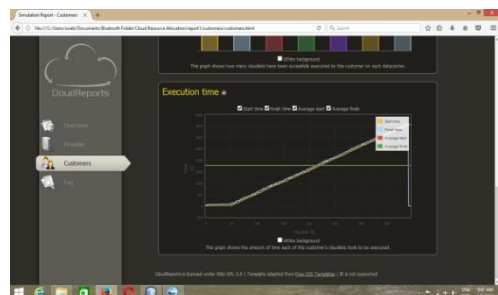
Simulation Report - Customers

file:///C:/Users/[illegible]/Documents/Bluetooth Folder/Cloud Resource Allocation/report/customers/customers.html

Search

White background

The graph shows how many cloudlets have been successfully executed to the customer on each datacenter.

CloudReports

Overview

Providers

Customers

Log

Execution time

Start time Finish time Average start Average finish

Start time

Finish time

Average start

Average finish

Time

Cloudlet ID

White background

The graph shows the amount of time each of the customer's cloudlets took to be executed.

CloudReports is licensed under GNU GPL 3.0 | Template adapted from Free CSS Templates | IE is not supported